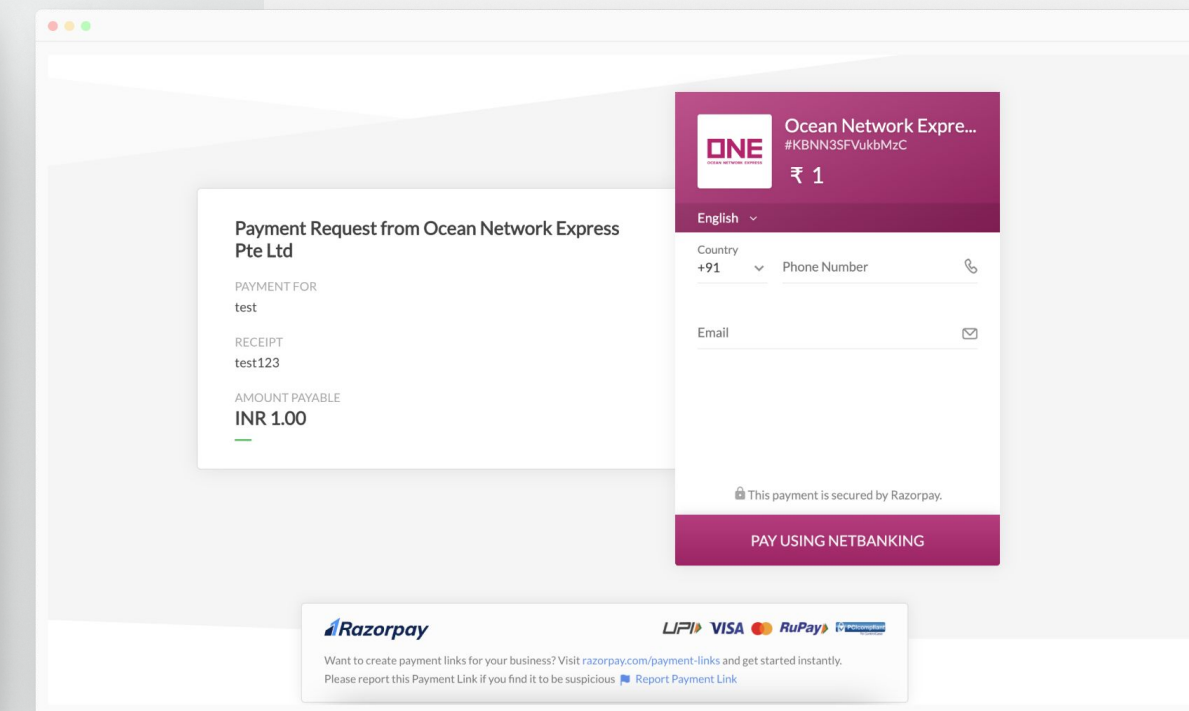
Payment Request from Ocean Network Express Pte Ltd

PAYMENT FOR
test

RECEIPT
test123

AMOUNT PAYABLE
INR 1.00

ONE
OCEAN NETWORK EXPRESS

Ocean Network Expre...
#KBNN3SFVukbMzC
₹ 1

English

Country
+91

Phone Number

Email

This payment is secured by Razorpay.

PAY USING NETBANKING

Razorpay

UPI VISA RuPay PCI compliant

Want to create payment links for your business? Visit razorpay.com/payment-links and get started instantly.
Please report this Payment Link if you find it to be suspicious Report Payment Link